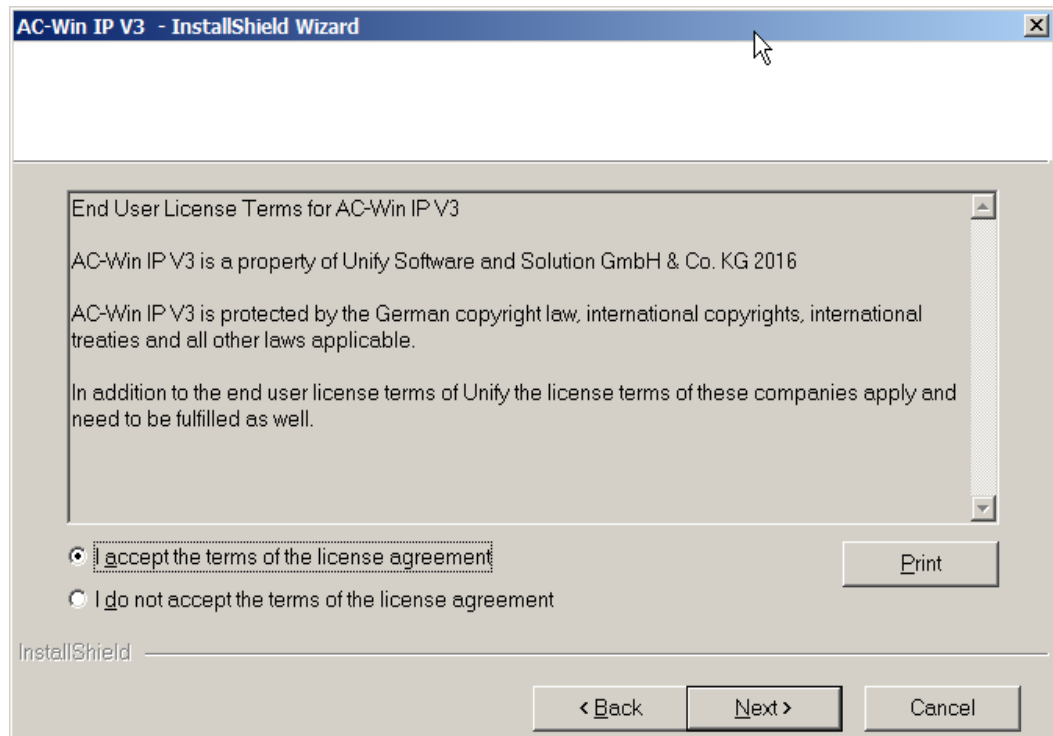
AC-Win IP V3 - InstallShield Wizard

End User License Terms for AC-Win IP V3

AC-Win IP V3 is a property of Unify Software and Solution GmbH & Co. KG 2016

AC-Win IP V3 is protected by the German copyright law, international copyrights, international treaties and all other laws applicable.

In addition to the end user license terms of Unify the license terms of these companies apply and need to be fulfilled as well.

I accept the terms of the license agreement

I do not accept the terms of the license agreement

Print

InstallShield

< Back

Next >

Cancel